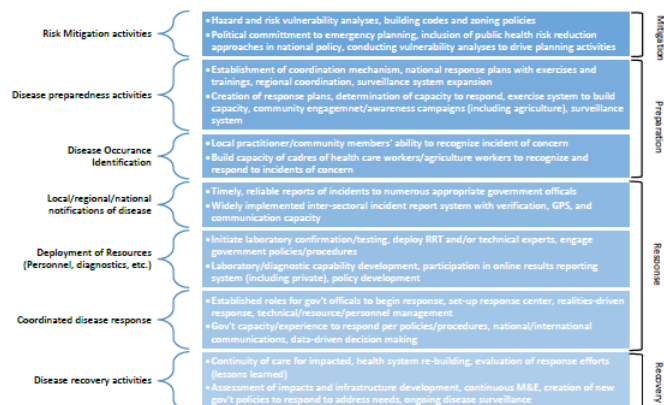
Risk Mitigation activities

• Hazard and risk vulnerability analyses, building codes and zoning policies
• Political committment to emergency planning, inclusion of public health risk reduction approaches in national policy, conducting vulnerability analyses to drive planning activities

Mitigation

Disease preparedness activities

• Establishment of coordination mechanism, national response plans with exercises and trainings, regional coordination, surveillance system expansion
• Creation of response plans, determination of capacity to respond, exercise system to build capacity, community engagemnet/awareness campaigns (including agriculture), surveillance system

Disease Occurance Identification

• Local practitioner/community members' ability to recognize incident of concern
• Build capacity of cadres of health care workers/agriculture workers to recognize and respond to incidents of concern

Preparation

Local/regional/national notifications of disease

• Timely, reliable reports of incidents to numerous appropriate government officals
• Widely implemented inter-sectoral incident report system with verification, GPS, and communication capacity

Deployment of Resources (Personnel, diagnostics, etc.)

• Initiate laboratory confirmation/testing, deploy RRT and/or technical experts, engage government policies/procedures
• Laboratory/diagnostic capability development, participation in online results reporting system (including private), policy development

Coordinated disease response

• Established roles for gov't officals to begin response, set-up response center, realities-driven response, technical/resource/personnel management
• Gov't capacity/experience to respond per policies/procedures, national/international communications, data-driven decision making

Response

Disease recovery activities

• Continuity of care for impacted, health system re-building, evaluation of response efforts (lessons learned)
• Assessment of impacts and infrastructure development, continuous M&E, creation of new gov't policies to respond to address needs, ongoing disease surveillance

Recovery